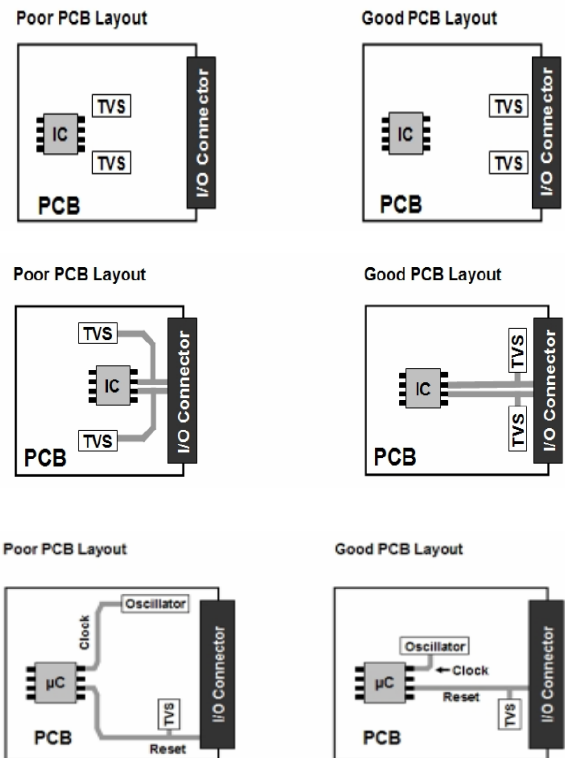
Poor PCB Layout

IC

TVS

TVS

PCB

I/O Connector

Good PCB Layout

IC

TVS

TVS

PCB

I/O Connector

Poor PCB Layout

TVS

IC

TVS

PCB

I/O Connector

Good PCB Layout

IC

TVS

TVS

PCB

I/O Connector

Poor PCB Layout

Oscillator

Clock

μC

TVS

PCB

Reset

I/O Connector

Good PCB Layout

Oscillator

← Clock

μC

Reset

TVS

PCB

I/O Connector